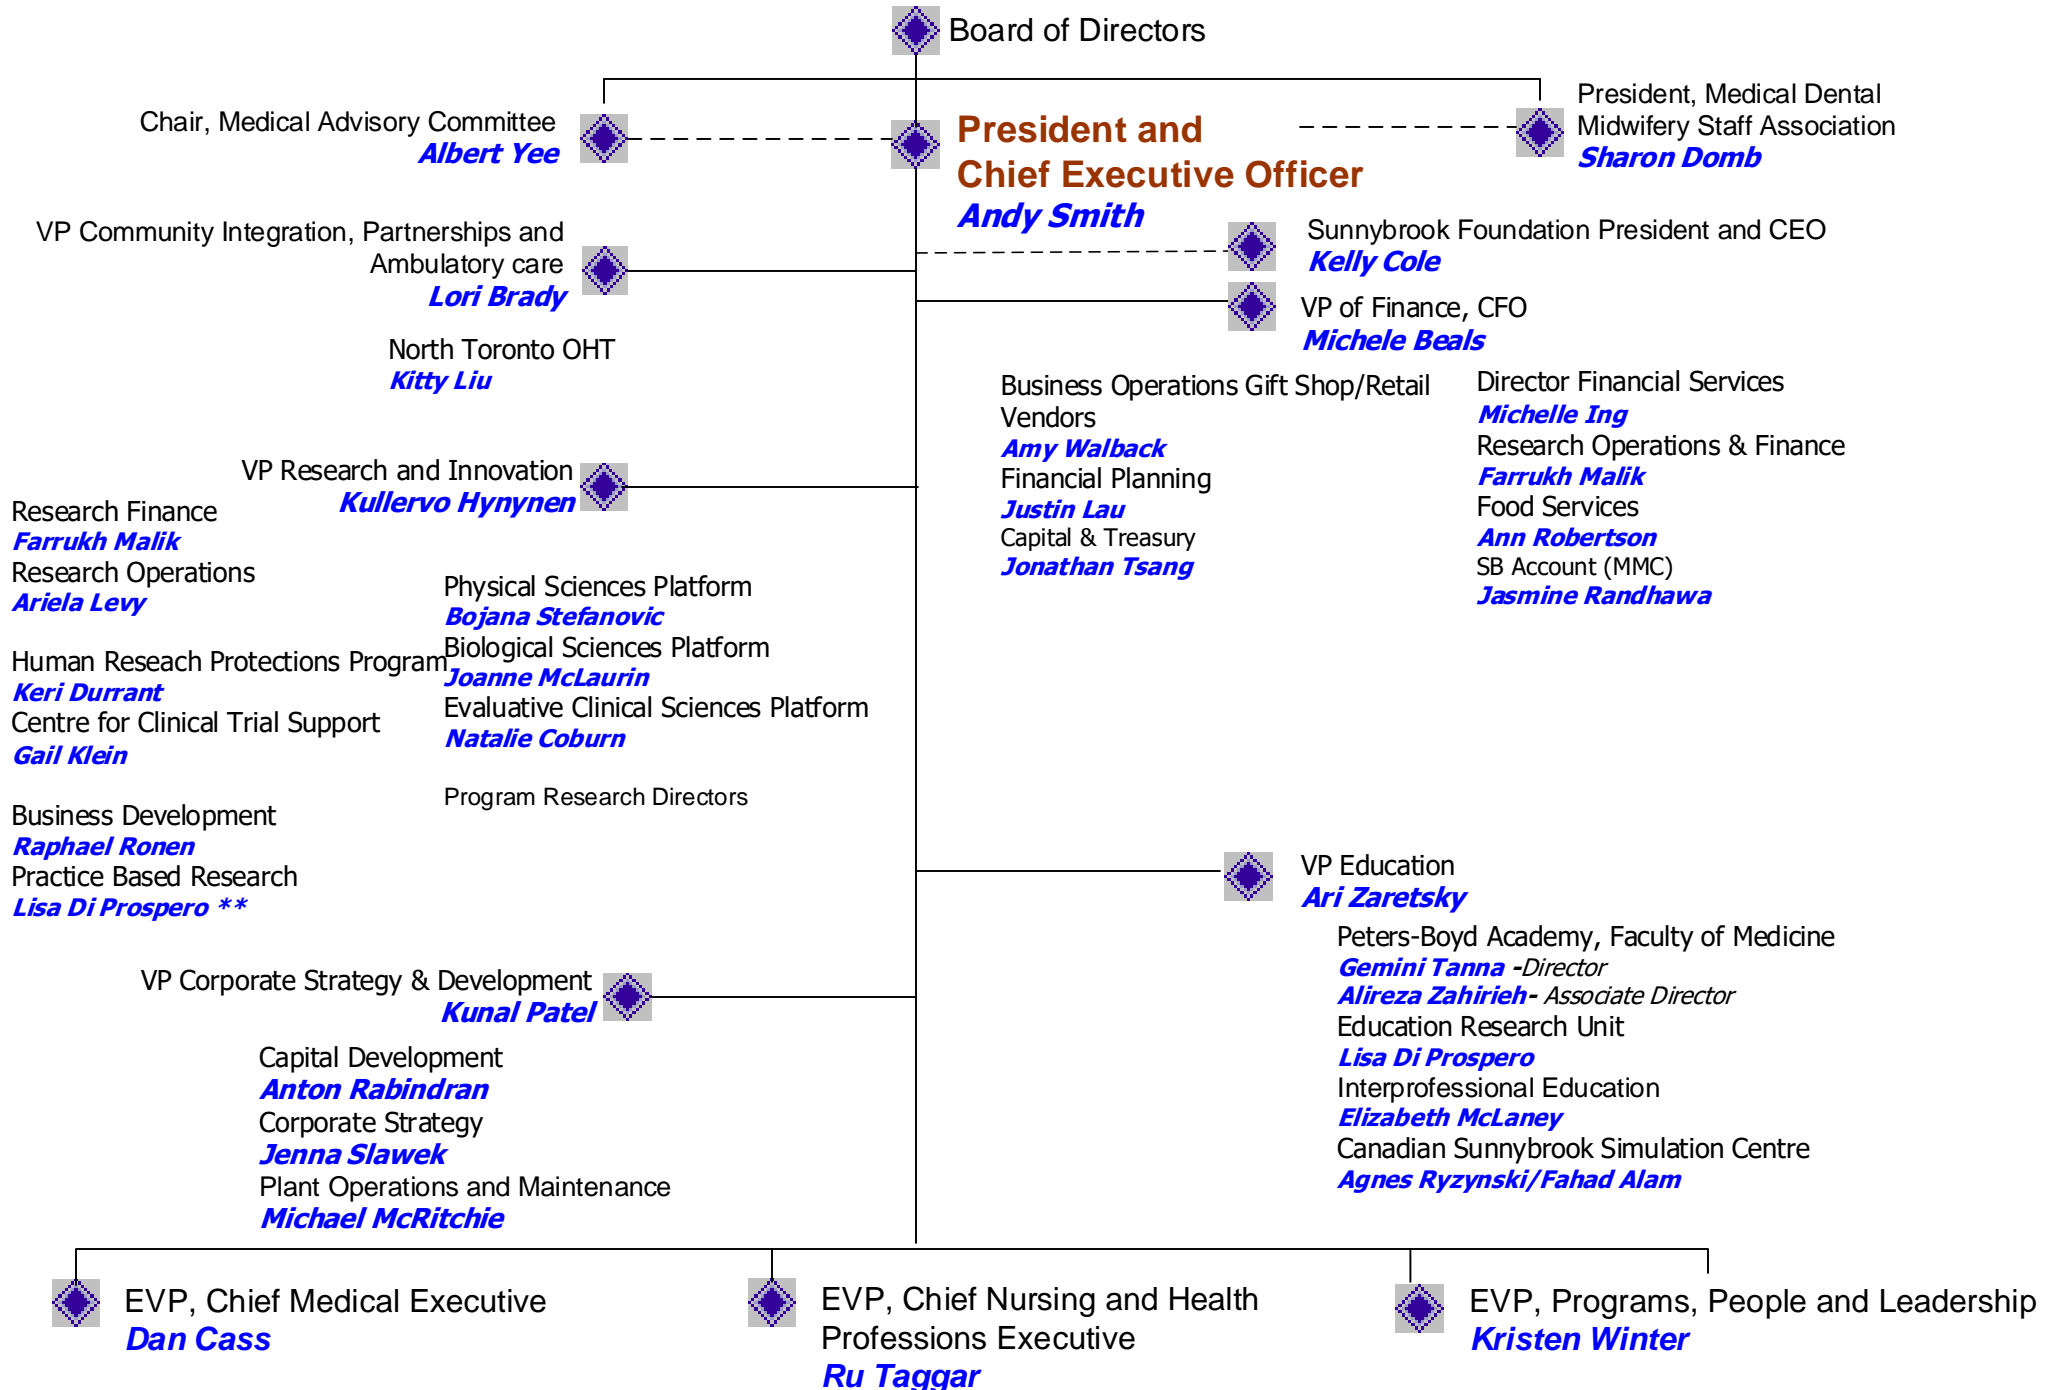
Board of Directors

Chair, Medical Advisory Committee
Albert Yee

President and Chief Executive Officer
Andy Smith

President, Medical Dental Midwifery Staff Association
Sharon Domb

VP Community Integration, Partnerships and Ambulatory care
Lori Brady

Sunnybrook Foundation President and CEO
Kelly Cole

VP of Finance, CFO
Michele Beals

North Toronto OHT
Kitty Liu

Business Operations Gift Shop/Retail Vendors
Amy Walback
Financial Planning
Justin Lau
Capital & Treasury
Jonathan Tsang

Director Financial Services
Michelle Ing
Research Operations & Finance
Farrukh Malik
Food Services
Ann Robertson
SB Account (MMC)
Jasmine Randhawa

VP Research and Innovation
Kullervo Hynynen

Research Finance
Farrukh Malik
Research Operations
Ariela Levy

Human Reseach Protections Program
Keri Durrant
Centre for Clinical Trial Support
Gail Klein

Business Development
Raphael Ronen
Practice Based Research
Lisa Di Prospero **

Physical Sciences Platform
Bojana Stefanovic
Biological Sciences Platform
Joanne McLaurin
Evaluative Clinical Sciences Platform
Natalie Coburn

Program Research Directors

VP Education
Ari Zaretsky

Peters-Boyd Academy, Faculty of Medicine
Gemini Tanna -Director
Alireza Zahirieh- Associate Director
Education Research Unit
Lisa Di Prospero
Interprofessional Education
Elizabeth McLaney
Canadian Sunnybrook Simulation Centre
Agnes Ryzynski/Fahad Alam

VP Corporate Strategy & Development
Kunal Patel

Capital Development
Anton Rabindran
Corporate Strategy
Jenna Slawek
Plant Operations and Maintenance
Michael McRitchie

EVP, Chief Medical Executive
Dan Cass

EVP, Chief Nursing and Health Professions Executive
Ru Taggar

EVP, Programs, People and Leadership
Kristen Winter